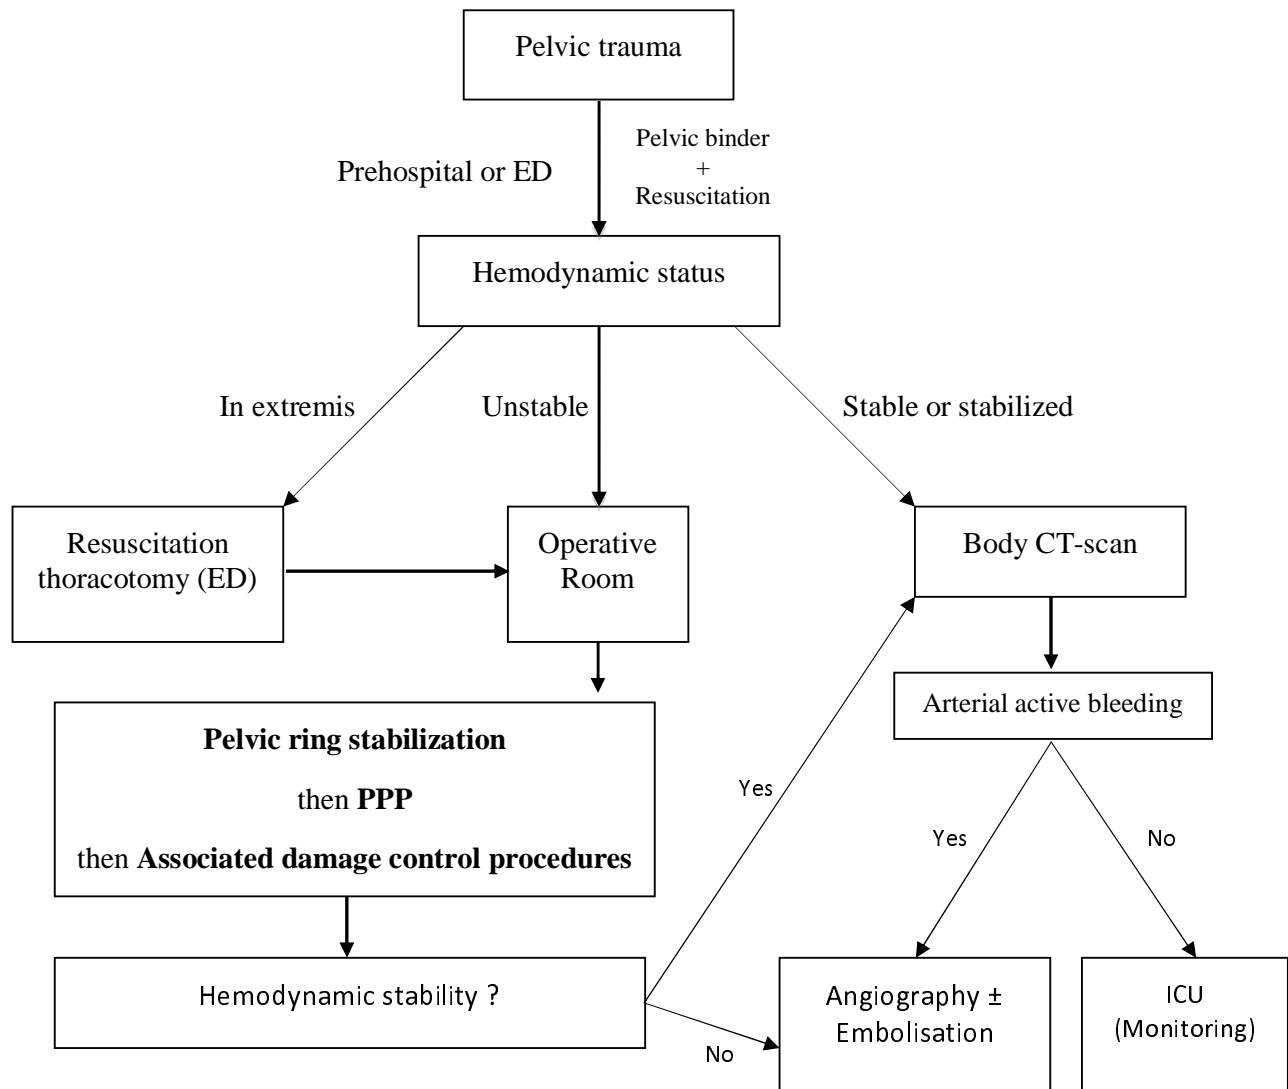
Pelvic trauma

Prehospital or ED

Pelvic binder
+
Resuscitation

Hemodynamic status

In extremis

Unstable

Stable or stabilized

Resuscitation thoracotomy (ED)

Operative Room

Body CT-scan

Arterial active bleeding

**Pelvic ring stabilization**

then **PPP**

then **Associated damage control procedures**

Yes

Yes

No

Hemodynamic stability ?

No

Angiography ± Embolisation

ICU (Monitoring)